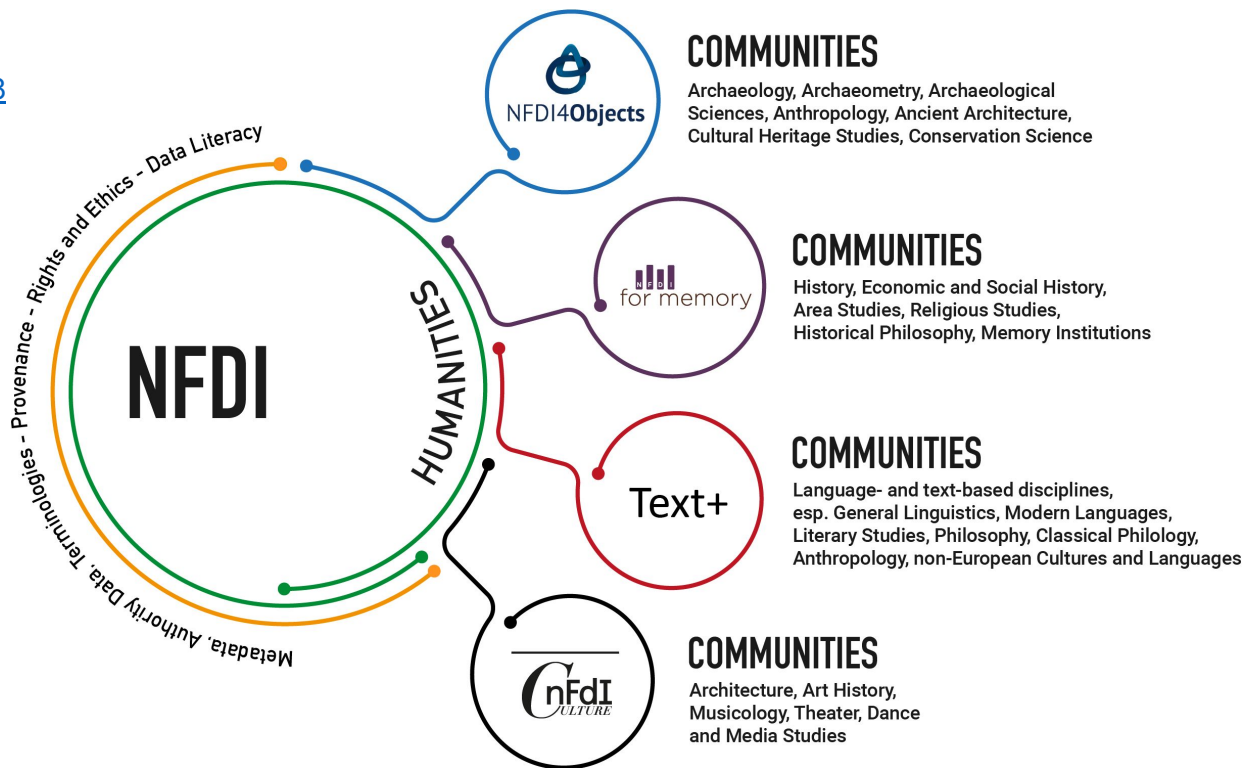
3

NFDI

HUMANITIES

Metadata, Authority Data, Terminologies - Provenance - Rights and Ethics - Data Literacy

NFDI4Objects

COMMUNITIES
Archaeology, Archaeometry, Archaeological Sciences, Anthropology, Ancient Architecture, Cultural Heritage Studies, Conservation Science

NFDI for memory

COMMUNITIES
History, Economic and Social History, Area Studies, Religious Studies, Historical Philosophy, Memory Institutions

Text+

COMMUNITIES
Language- and text-based disciplines, esp. General Linguistics, Modern Languages, Literary Studies, Philosophy, Classical Philology, Anthropology, non-European Cultures and Languages

NFDI CULTURE

COMMUNITIES
Architecture, Art History, Musicology, Theater, Dance and Media Studies